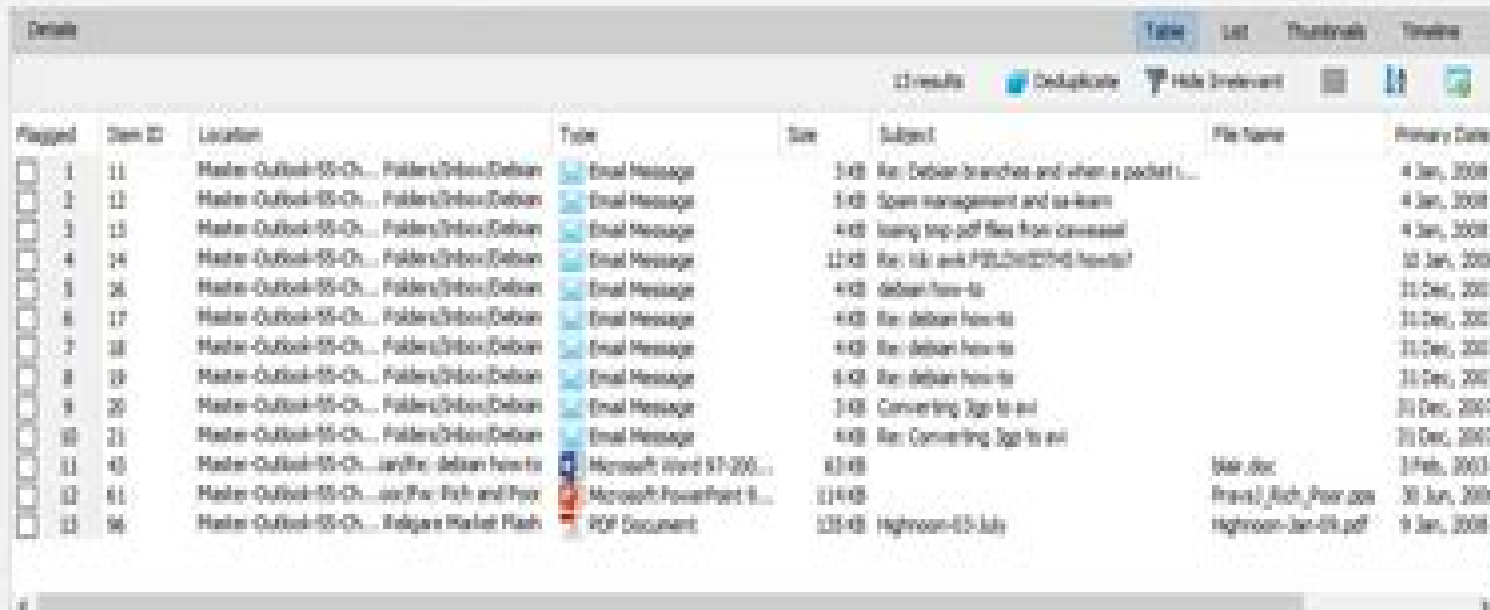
Details

Table List Thumbnails Timeline

13 results Deduplicate Hide Irrelevant

| Flagged | | Item ID | Location | Type | Size | Subject | File Name | Primary Date |
|---|---|---|---|---|---|---|---|---|
| | 1 | 11 | Master-Outlook-55-Ch... Folders/Inbox/Debian | Email Message | 3 KB | Re: Debian branches and when a packet i... | | 4 Jan, 2008 |
| | 2 | 12 | Master-Outlook-55-Ch... Folders/Inbox/Debian | Email Message | 5 KB | Spam management and sa-learn | | 4 Jan, 2008 |
| | 3 | 13 | Master-Outlook-55-Ch... Folders/Inbox/Debian | Email Message | 4 KB | losing top pdf files from caveseal | | 4 Jan, 2008 |
| | 4 | 14 | Master-Outlook-55-Ch... Folders/Inbox/Debian | Email Message | 12 KB | Re: tdc awk FSSLOWSIZTHS howto? | | 10 Jan, 200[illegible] |
| | 5 | 16 | Master-Outlook-55-Ch... Folders/Inbox/Debian | Email Message | 4 KB | debian how-to | | 31 Dec, 200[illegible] |
| | 6 | 17 | Master-Outlook-55-Ch... Folders/Inbox/Debian | Email Message | 4 KB | Re: debian how-to | | 31 Dec, 200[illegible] |
| | 7 | 18 | Master-Outlook-55-Ch... Folders/Inbox/Debian | Email Message | 4 KB | Re: debian how-to | | 31 Dec, 200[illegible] |
| | 8 | 19 | Master-Outlook-55-Ch... Folders/Inbox/Debian | Email Message | 6 KB | Re: debian how-to | | 31 Dec, 200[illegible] |
| | 9 | 20 | Master-Outlook-55-Ch... Folders/Inbox/Debian | Email Message | 3 KB | Converting 3gp to avi | | 31 Dec, 200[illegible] |
| | 10 | 21 | Master-Outlook-55-Ch... Folders/Inbox/Debian | Email Message | 4 KB | Re: Converting 3gp to avi | | 31 Dec, 200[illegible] |
| | 11 | 43 | Master-Outlook-55-Ch... ian/Fw: debian how-to | Microsoft Word 97-200... | 63 KB | | blair.doc | 3 Feb, 2003 |
| | 12 | 61 | Master-Outlook-55-Ch... ow/Fw: Rich and Poor | Microsoft PowerPoint 9... | 11 KB | | Prava1_Rich_Poor.pps | 30 Jun, 200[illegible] |
| | 13 | 96 | Master-Outlook-55-Ch... Religare Market Flash | PDF Document | 125 KB | Highnoon-03-July | Highnoon-Jan-09.pdf | 9 Jan, 2008 |